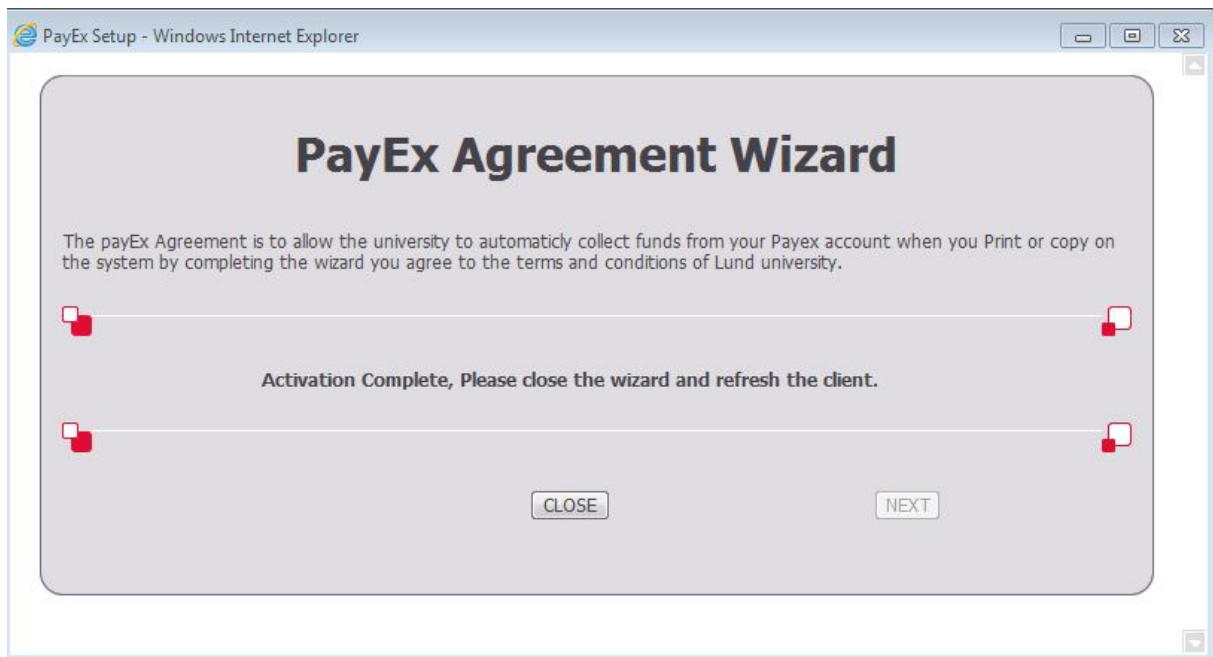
PayEx Setup - Windows Internet Explorer

PayEx Agreement Wizard

The payEx Agreement is to allow the university to automaticly collect funds from your Payex account when you Print or copy on the system by completing the wizard you agree to the terms and conditions of Lund university.

Activation Complete, Please close the wizard and refresh the client.

CLOSE

NEXT